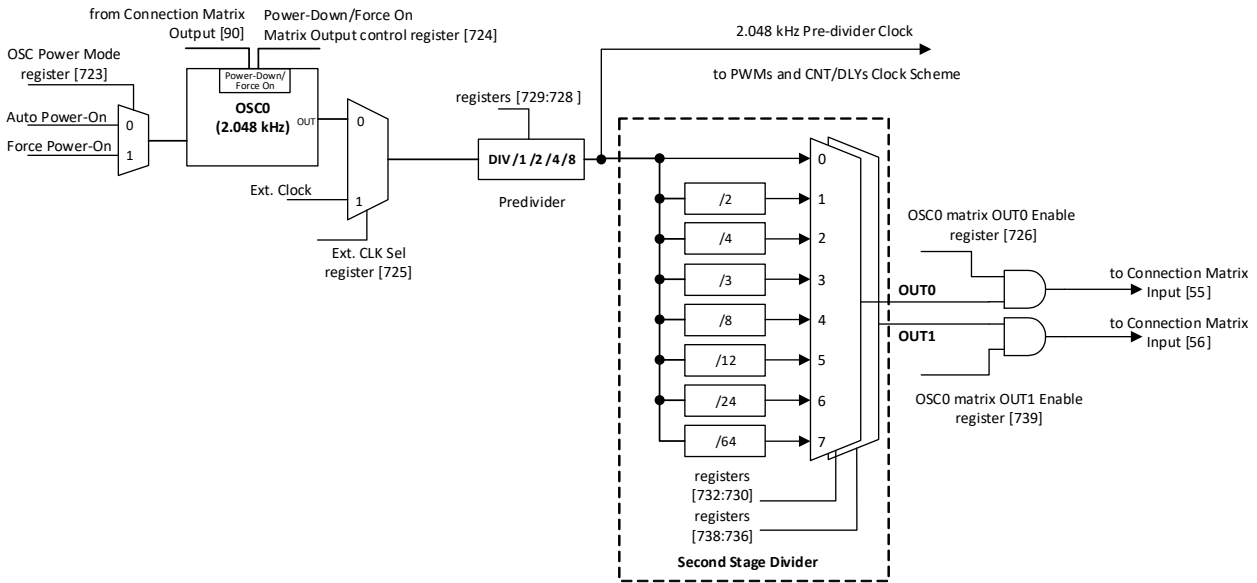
from Connection Matrix Output [90]

Power-Down/Force On Matrix Output control register [724]

OSC Power Mode register [723]

Auto Power-On

Force Power-On

0

1

Power-Down/ Force On

OSC0 (2.048 kHz)

OUT

0

Ext. Clock

1

Ext. CLK Sel register [725]

registers [729:728 ]

DIV /1 /2 /4 /8

Predivider

2.048 kHz Pre-divider Clock

to PWMs and CNT/DLYs Clock Scheme

0

/2

1

/4

2

/3

3

/8

4

/12

5

/24

6

/64

7

registers [732:730]

registers [738:736]

Second Stage Divider

OSC0 matrix OUT0 Enable register [726]

OUT0

to Connection Matrix Input [55]

OUT1

to Connection Matrix Input [56]

OSC0 matrix OUT1 Enable register [739]